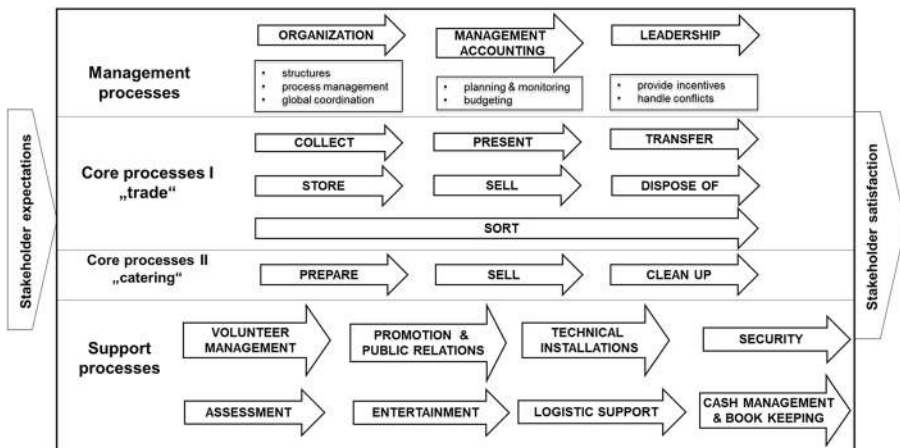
Stakeholder expectations

Management processes

ORGANIZATION
- structures
- process management
- global coordination

MANAGEMENT ACCOUNTING
- planning & monitoring
- budgeting

LEADERSHIP
- provide incentives
- handle conflicts

Core processes I „trade“

COLLECT

PRESENT

TRANSFER

STORE

SELL

DISPOSE OF

SORT

Core processes II „catering“

PREPARE

SELL

CLEAN UP

Support processes

VOLUNTEER MANAGEMENT

PROMOTION & PUBLIC RELATIONS

TECHNICAL INSTALLATIONS

SECURITY

ASSESSMENT

ENTERTAINMENT

LOGISTIC SUPPORT

CASH MANAGEMENT & BOOK KEEPING

Stakeholder satisfaction